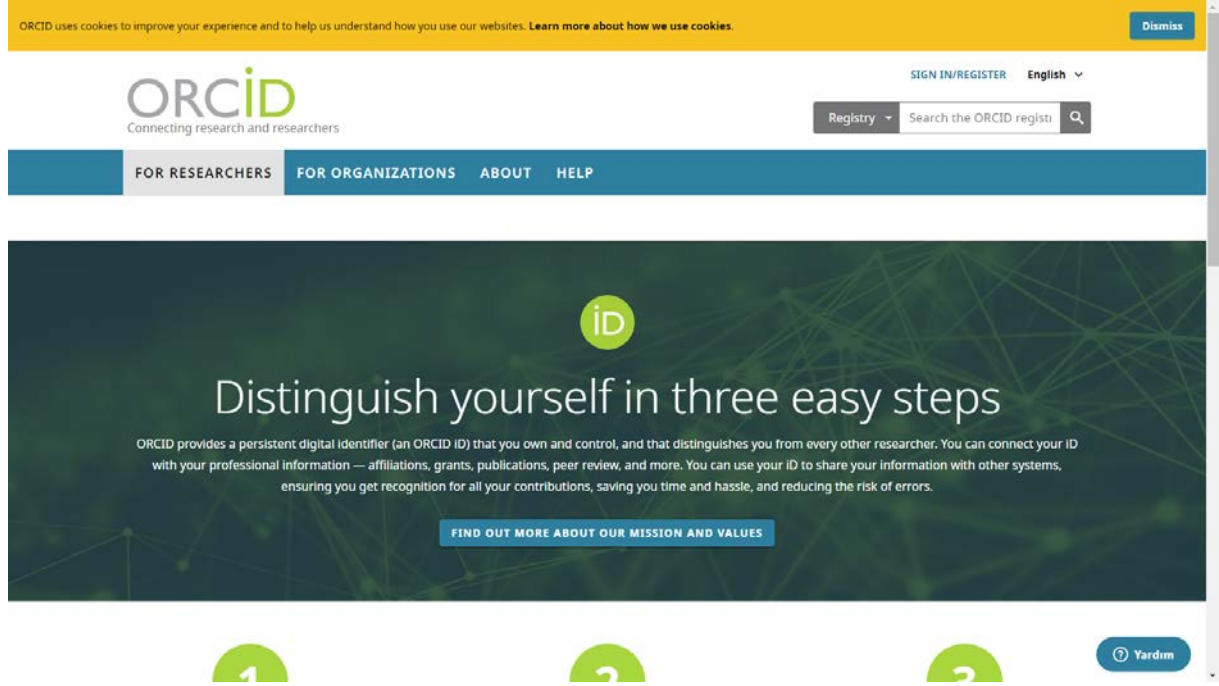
ORCID uses cookies to improve your experience and to help us understand how you use our websites. **Learn more about how we use cookies.**

Dismiss

ORCID
Connecting research and researchers

SIGN IN/REGISTER English

Registry Search the ORCID registr

FOR RESEARCHERS FOR ORGANIZATIONS ABOUT HELP

iD

Distinguish yourself in three easy steps

ORCID provides a persistent digital identifier (an ORCID iD) that you own and control, and that distinguishes you from every other researcher. You can connect your iD with your professional information — affiliations, grants, publications, peer review, and more. You can use your iD to share your information with other systems, ensuring you get recognition for all your contributions, saving you time and hassle, and reducing the risk of errors.

FIND OUT MORE ABOUT OUR MISSION AND VALUES

1 2 3

Yardım